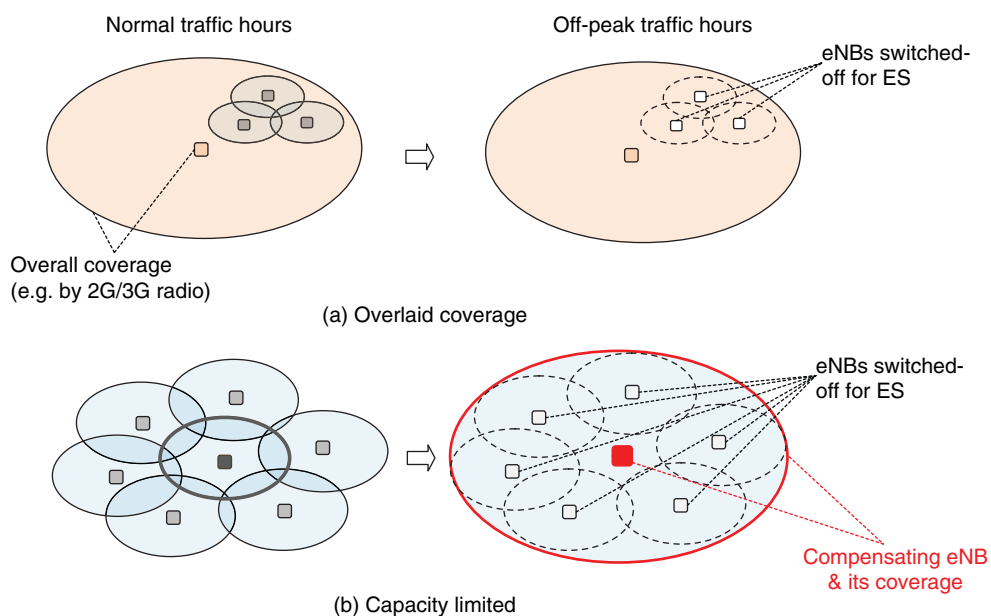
Normal traffic hours

Off-peak traffic hours

eNBs switched-off for ES

Overall coverage (e.g. by 2G/3G radio)

(a) Overlaid coverage

eNBs switched-off for ES

Compensating eNB & its coverage

(b) Capacity limited